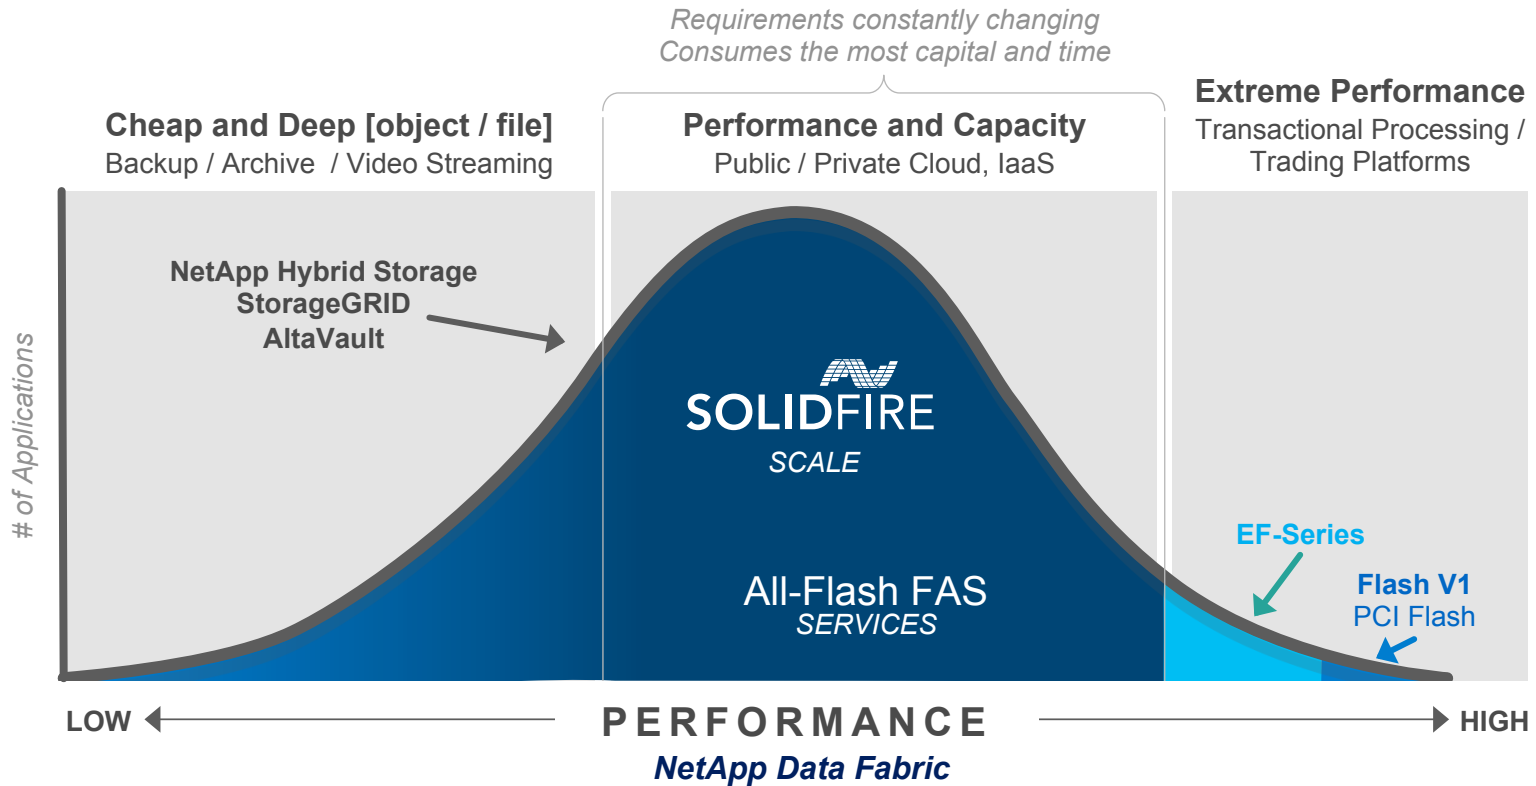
Requirements constantly changing
Consumes the most capital and time

Cheap and Deep [object / file]
Backup / Archive / Video Streaming

Performance and Capacity
Public / Private Cloud, IaaS

Extreme Performance
Transactional Processing / Trading Platforms

NetApp Hybrid Storage
StorageGRID
AltaVault

# of Applications

SOLIDFIRE
SCALE

All-Flash FAS
SERVICES

EF-Series

Flash V1
PCI Flash

LOW

PERFORMANCE

HIGH

NetApp Data Fabric